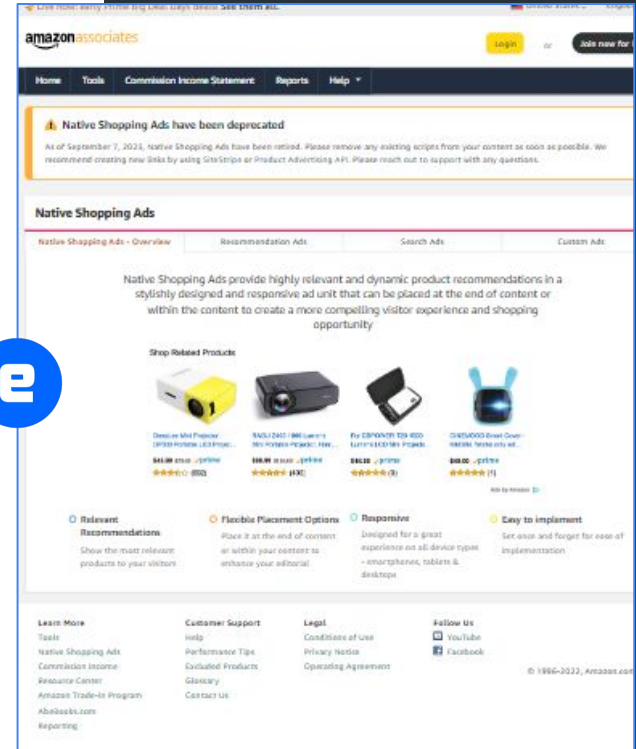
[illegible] See them all.

amazonassociates

Login or Join now for

Home Tools Commission Income Statement Reports Help

Native Shopping Ads have been deprecated

As of September 7, 2023, Native Shopping Ads have been retired. Please remove any existing scripts from your content as soon as possible. We recommend creating new links by using SiteStripe or Product Advertising API. Please reach out to support with any questions.

Native Shopping Ads

Native Shopping Ads - Overview | Recommendation Ads | Search Ads | Custom Ads

Native Shopping Ads provide highly relevant and dynamic product recommendations in a stylishly designed and responsive ad unit that can be placed at the end of content or within the content to create a more compelling visitor experience and shopping opportunity

e

Shop Related Products

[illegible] Mini Projector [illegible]
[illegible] (850)

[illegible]
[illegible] (436)

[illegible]
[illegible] (9)

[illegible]
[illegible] (1)

Ads by Amazon

Relevant Recommendations
Show the most relevant products to your visitors

Flexible Placement Options
Place it at the end of content or within your content to enhance your editorial

Responsive
Designed for a great experience on all device types - smartphones, tablets & desktops

Easy to implement
Set once and forget for ease of implementation

Learn More
Tools
Native Shopping Ads
Commission Income
Resource Center
Amazon Trade-In Program
AbeBooks.com
Reporting

Customer Support
Help
Performance Tips
Excluded Products
Glossary
Contact Us

Legal
Conditions of Use
Privacy Notice
Operating Agreement

Follow Us
YouTube
Facebook

© 1996-2022, Amazon.com